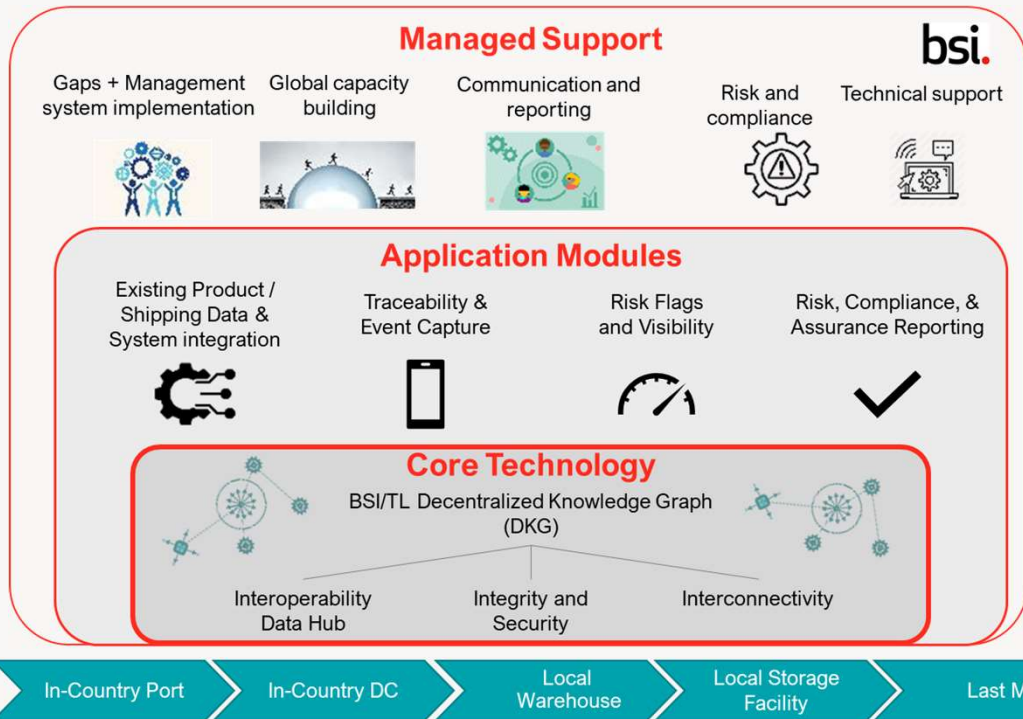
Managed Support

bsi.

Gaps + Management system implementation

Global capacity building

Communication and reporting

Risk and compliance

Technical support

Application Modules

Existing Product / Shipping Data & System integration

Traceability & Event Capture

Risk Flags and Visibility

Risk, Compliance, & Assurance Reporting

Core Technology

BSI/TL Decentralized Knowledge Graph (DKG)

Interoperability Data Hub

Integrity and Security

Interconnectivity

In-Country Port

In-Country DC

Local Warehouse

Local Storage Facility

Last M